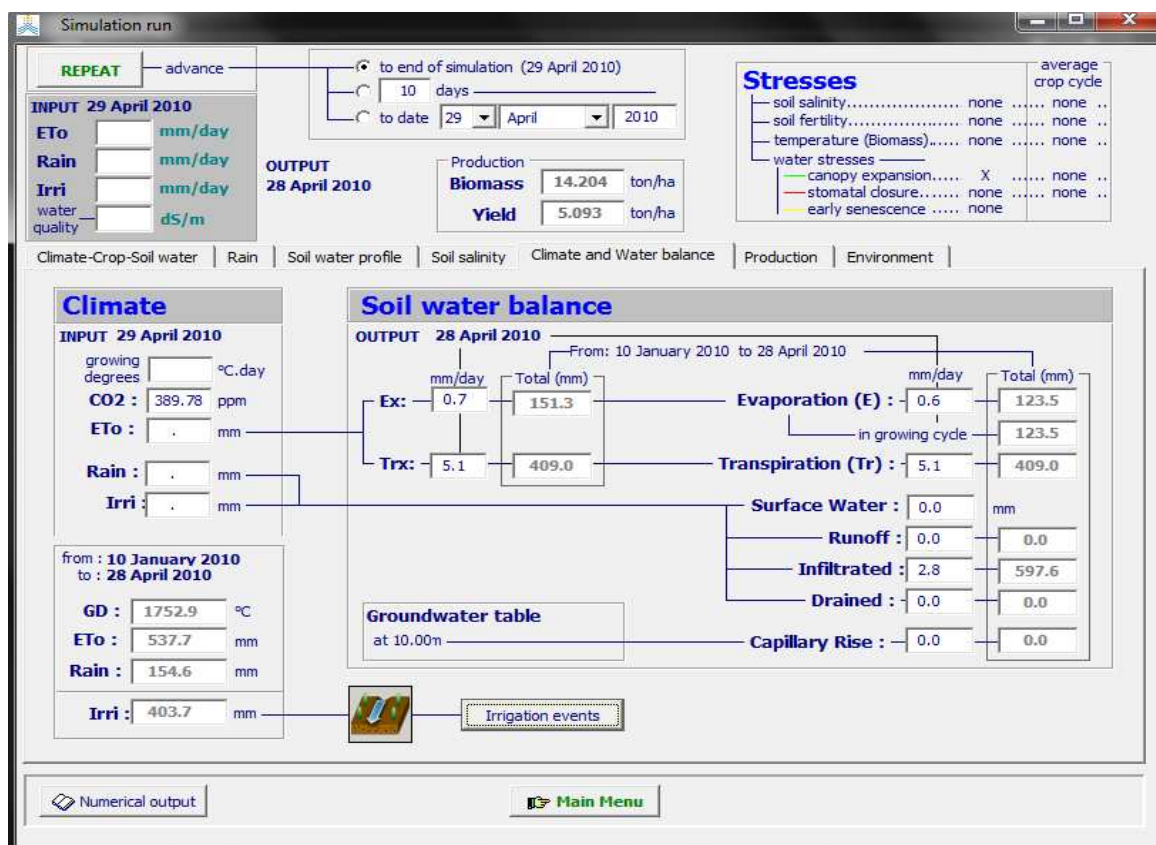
Simulation run

REPEAT advance

to end of simulation (29 April 2010)
10 days
to date 29 April 2010

INPUT 29 April 2010
ETo mm/day
Rain mm/day
Irri mm/day
water quality dS/m

OUTPUT
28 April 2010

Production
Biomass 14.204 ton/ha
Yield 5.093 ton/ha

Stresses
average crop cycle
soil salinity.................... none ...... none ..
soil fertility.................... none ...... none ..
temperature (Biomass)...... none ...... none ..
water stresses
canopy expansion..... X ...... none ..
stomatal closure....... none ...... none ..
early senescence ..... none

Climate-Crop-Soil water | Rain | Soil water profile | Soil salinity | Climate and Water balance | Production | Environment

Climate
INPUT 29 April 2010
growing degrees °C.day
CO2 : 389.78 ppm
ETo : . mm
Rain : . mm
Irri : . mm

from : 10 January 2010
to : 28 April 2010
GD : 1752.9 °C
ETo : 537.7 mm
Rain : 154.6 mm
Irri : 403.7 mm

Soil water balance
OUTPUT 28 April 2010
From: 10 January 2010 to 28 April 2010
mm/day Total (mm)
Ex: 0.7 151.3
Trx: 5.1 409.0
mm/day Total (mm)
Evaporation (E) : 0.6 123.5
in growing cycle 123.5
Transpiration (Tr) : 5.1 409.0
Surface Water : 0.0 mm
Runoff : 0.0 0.0
Infiltrated : 2.8 597.6
Drained : 0.0 0.0
Groundwater table
at 10.00m
Capillary Rise : 0.0 0.0

Irrigation events

Numerical output
Main Menu